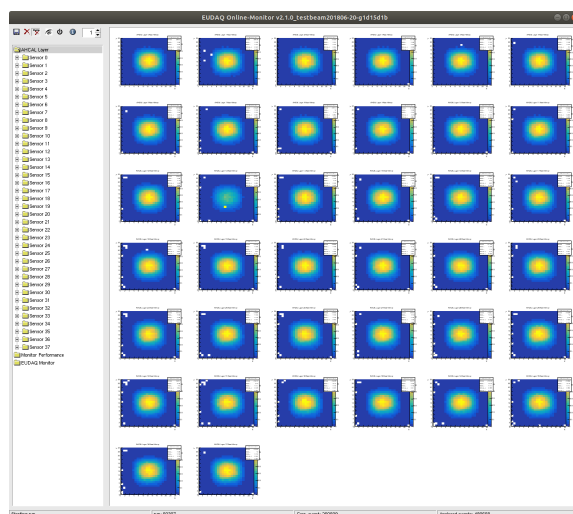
EUDAQ Online-Monitor v2.1.0_testbeam201806-20-g1d15d1b

1

AHCAL Layer
Sensor 0
Sensor 1
Sensor 2
Sensor 3
Sensor 4
Sensor 5
Sensor 6
Sensor 7
Sensor 8
Sensor 9
Sensor 10
Sensor 11
Sensor 12
Sensor 13
Sensor 14
Sensor 15
Sensor 16
Sensor 17
Sensor 18
Sensor 19
Sensor 20
Sensor 21
Sensor 22
Sensor 23
Sensor 24
Sensor 25
Sensor 26
Sensor 27
Sensor 28
Sensor 29
Sensor 30
Sensor 31
Sensor 32
Sensor 33
Sensor 34
Sensor 35
Sensor 36
Sensor 37
Monitor Performance
EUDAQ Monitor